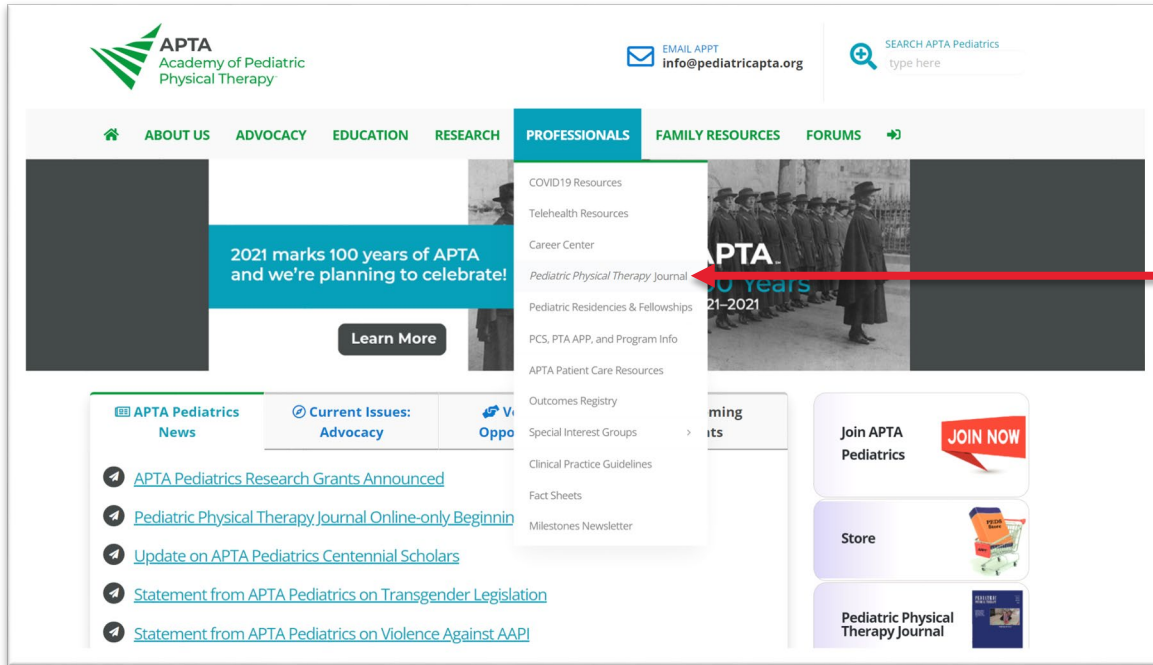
APTA
Academy of Pediatric Physical Therapy

EMAIL APPT
info@pediatricapta.org

SEARCH APTA Pediatrics
type here

ABOUT US ADVOCACY EDUCATION RESEARCH PROFESSIONALS FAMILY RESOURCES FORUMS

2021 marks 100 years of APTA and we're planning to celebrate!

Learn More

APTA
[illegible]0 Years
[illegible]21–2021

COVID19 Resources
Telehealth Resources
Career Center
Pediatric Physical Therapy Journal
Pediatric Residencies & Fellowships
PCS, PTA APP, and Program Info
APTA Patient Care Resources
Outcomes Registry
Special Interest Groups
Clinical Practice Guidelines
Fact Sheets
Milestones Newsletter

APTA Pediatrics News
Current Issues: Advocacy
V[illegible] Oppo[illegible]
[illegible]ming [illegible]ts

APTA Pediatrics Research Grants Announced
Pediatric Physical Therapy Journal Online-only Beginnin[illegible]
Update on APTA Pediatrics Centennial Scholars
Statement from APTA Pediatrics on Transgender Legislation
Statement from APTA Pediatrics on Violence Against AAPI

Join APTA Pediatrics
JOIN NOW

Store

Pediatric Physical Therapy Journal